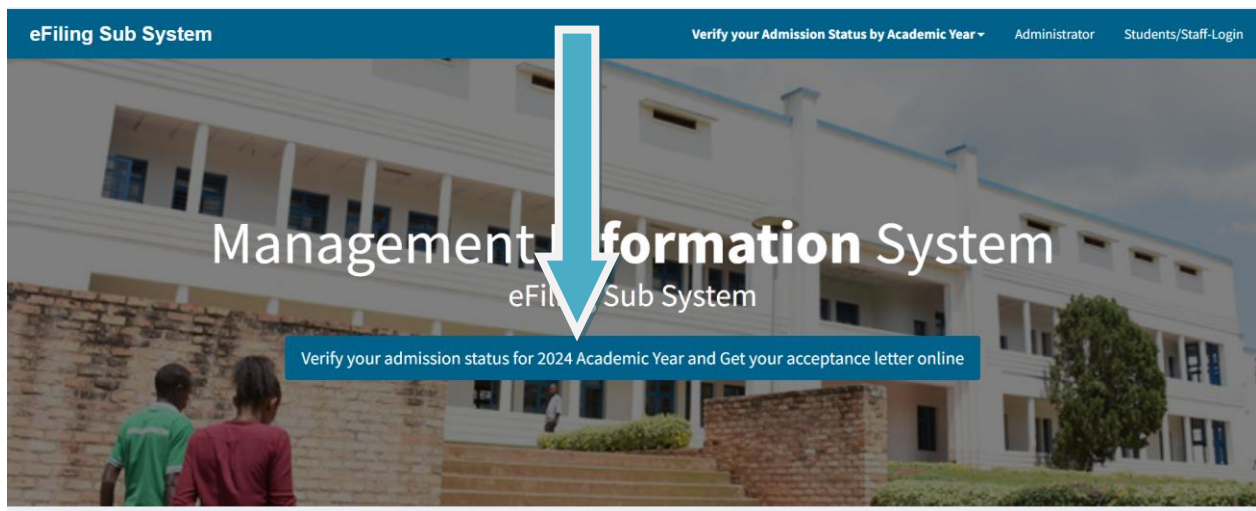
eFiling Sub System

Verify your Admission Status by Academic Year

Administrator

Students/Staff-Login

Management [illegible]formation System

eFi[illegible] Sub System

Verify your admission status for 2024 Academic Year and Get your acceptance letter online